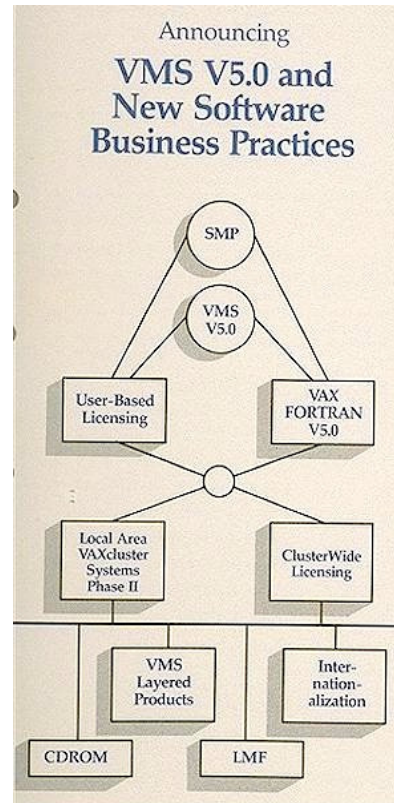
Announcing

VMS V5.0 and New Software Business Practices

SMP

VMS V5.0

User-Based Licensing

VAX FORTRAN V5.0

Local Area VAXcluster Systems Phase II

ClusterWide Licensing

VMS Layered Products

Internationalization

CDROM

LMF